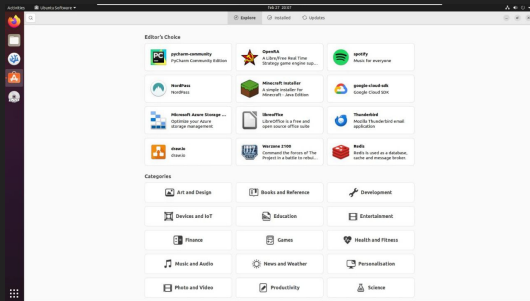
Activities Ubuntu Software ▾ Feb 27 20:07

Explore Installed Updates

Editor's Choice

pycharm-community
PyCharm Community Edition

OpenRA
A Libre/Free Real Time Strategy game engine sup...

spotify
Music for everyone

NordPass
NordPass

Minecraft Installer
A simple installer for Minecraft - Java Edition

google-cloud-sdk
Google Cloud SDK

Microsoft Azure Storage ...
Optimize your Azure storage management

libreoffice
LibreOffice is a free and open source office suite

Thunderbird
Mozilla Thunderbird email application

drawio
drawio

Warzone 2100
Command the forces of The Project in a battle to rebui...

Redis
Redis is used as a database, cache and message broker.

Categories

Art and Design | Books and Reference | Development
Devices and IoT | Education | Entertainment
Finance | Games | Health and Fitness
Music and Audio | News and Weather | Personalisation
Photo and Video | Productivity | Science